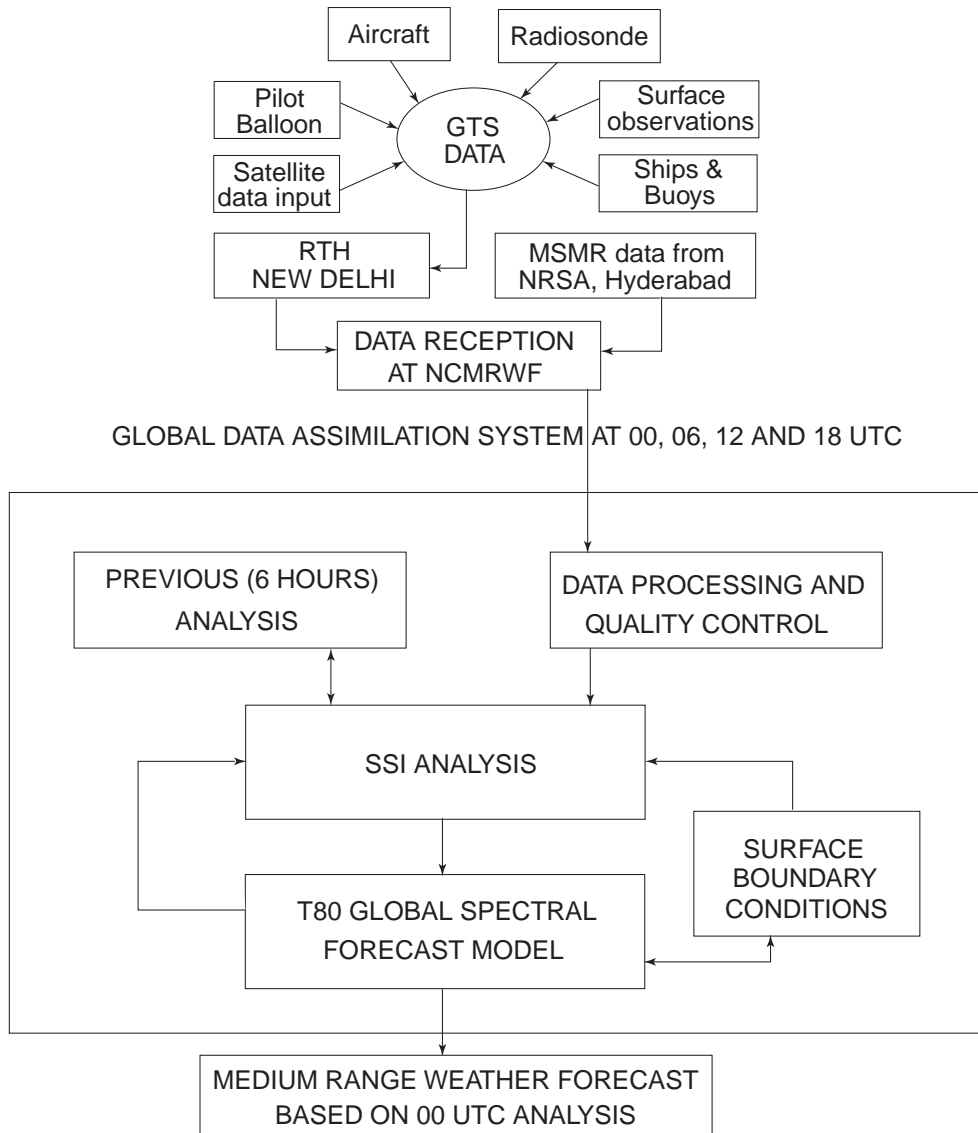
Aircraft

Radiosonde

Pilot Balloon

GTS DATA

Surface observations

Satellite data input

Ships & Buoys

RTH NEW DELHI

MSMR data from NRSA, Hyderabad

DATA RECEPTION AT NCMRWF

GLOBAL DATA ASSIMILATION SYSTEM AT 00, 06, 12 AND 18 UTC

PREVIOUS (6 HOURS) ANALYSIS

DATA PROCESSING AND QUALITY CONTROL

SSI ANALYSIS

SURFACE BOUNDARY CONDITIONS

T80 GLOBAL SPECTRAL FORECAST MODEL

MEDIUM RANGE WEATHER FORECAST BASED ON 00 UTC ANALYSIS